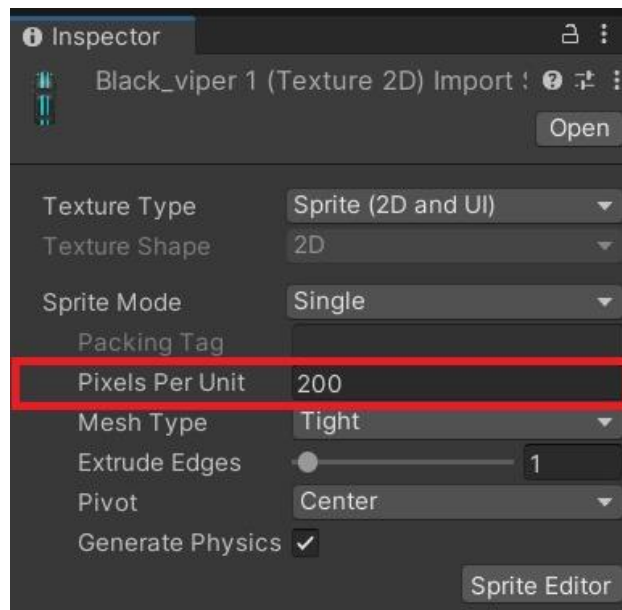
Inspector

Black_viper 1 (Texture 2D) Import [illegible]

Open

Texture Type Sprite (2D and UI)
Texture Shape 2D

Sprite Mode Single
Packing Tag
Pixels Per Unit 200
Mesh Type Tight
Extrude Edges 1
Pivot Center
Generate Physics ✓

Sprite Editor